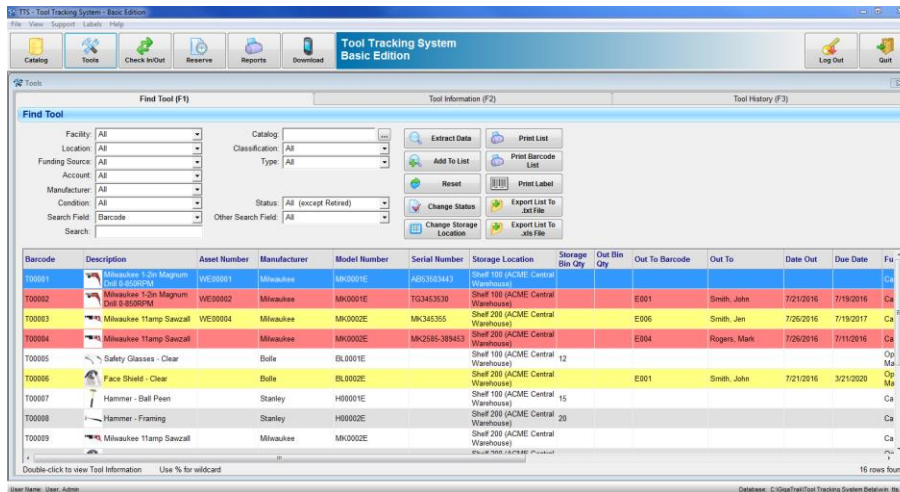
TTS - Tool Tracking System - Basic Edition

File View Support Labels Help

Catalog | Tools | Check In/Out | Reserve | Reports | Download

Tool Tracking System
Basic Edition

Log Out | Quit

Tools

Find Tool (F1) | Tool Information (F2) | Tool History (F3)

Find Tool

Facility: All
Location: All
Funding Source: All
Account: All
Manufacturer: All
Condition: All
Search Field: Barcode
Search:

Catalog:
Classification: All
Type: All

Status: All (except Retired)
Other Search Field: All

Extract Data
Print List
Add To List
Print Barcode List
Reset
Print Label
Change Status
Export List To .txt File
Change Storage Location
Export List To .xls File

| Barcode | Description | Asset Number | Manufacturer | Model Number | Serial Number | Storage Location | Storage Bin Qty | Out Bin Qty | Out To Barcode | Out To | Date Out | Due Date | Fu |
|---|---|---|---|---|---|---|---|---|---|---|---|---|---|
| T00001 | Milwaukee 1-2in Magnum Drill 0-850RPM | WE00001 | Milwaukee | MK0001E | AB53503443 | Shelf 100 (ACME Central Warehouse) | | | | | | | Ca |
| T00002 | Milwaukee 1-2in Magnum Drill 0-850RPM | WE00002 | Milwaukee | MK0001E | TG3453530 | Shelf 100 (ACME Central Warehouse) | | | E001 | Smith, John | 7/21/2016 | 7/19/2016 | Ca |
| T00003 | Milwaukee 11amp Sawzall | WE00004 | Milwaukee | MK0002E | MK345355 | Shelf 200 (ACME Central Warehouse) | | | E006 | Smith, Jen | 7/26/2016 | 7/19/2017 | Ca |
| T00004 | Milwaukee 11amp Sawzall | | Milwaukee | MK0002E | MK2585-389453 | Shelf 200 (ACME Central Warehouse) | | | E004 | Rogers, Mark | 7/26/2016 | 7/11/2016 | Ca |
| T00005 | Safety Glasses - Clear | | Bolle | BL0001E | | Shelf 100 (ACME Central Warehouse) | 12 | | | | | | Op Ma |
| T00006 | Face Shield - Clear | | Bolle | BL0002E | | Shelf 200 (ACME Central Warehouse) | | | E001 | Smith, John | 7/21/2016 | 3/21/2020 | Op Ma |
| T00007 | Hammer - Ball Peen | | Stanley | H00001E | | Shelf 100 (ACME Central Warehouse) | 15 | | | | | | Ca |
| T00008 | Hammer - Framing | | Stanley | H00002E | | Shelf 200 (ACME Central Warehouse) | 20 | | | | | | Ca |
| T00009 | Milwaukee 11amp Sawzall | | Milwaukee | MK0002E | | Shelf 200 (ACME Central Warehouse) | | | | | | | Ca |

Double-click to view Tool Information    Use % for wildcard    16 rows foun

User Name: User, Admin    Database: C:\GigaTrak\Tool Tracking System Beta\win tts